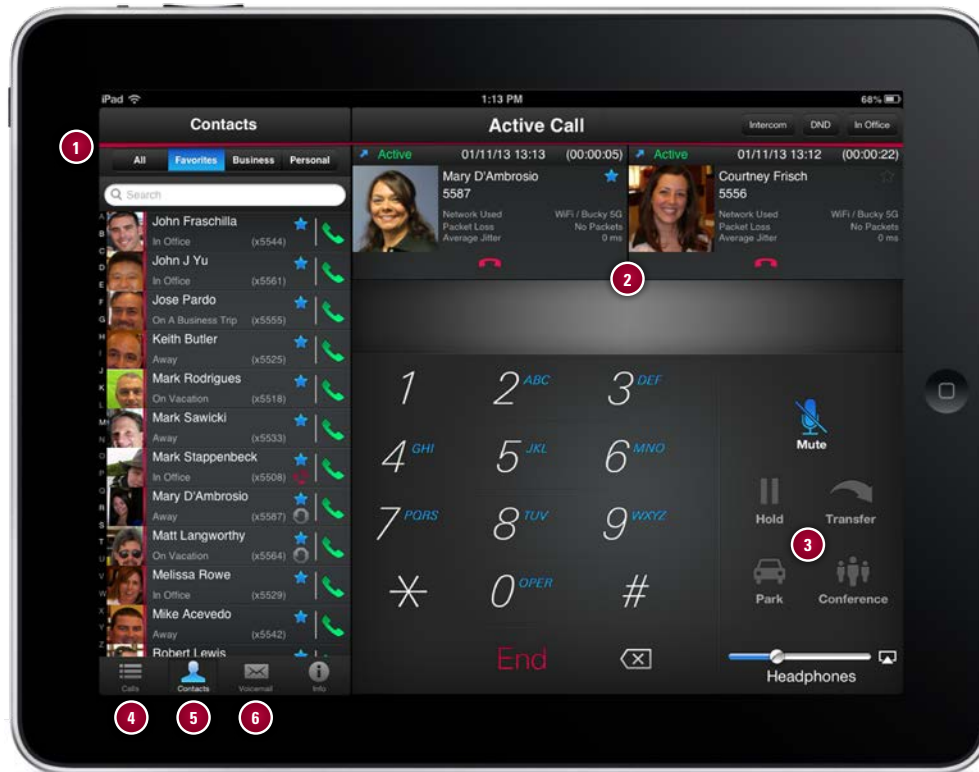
iPad 1:13 PM 68%

Contacts

All Favorites Business Personal

Search

A B C D E F G H I J K L M N O P Q R S T U V W X Y Z #

John Fraschilla
In Office (x5544)

John J Yu
In Office (x5561)

Jose Pardo
On A Business Trip (x5555)

Keith Butler
Away (x5525)

Mark Rodrigues
On Vacation (x5518)

Mark Sawicki
Away (x5533)

Mark Stappenbeck
In Office (x5508)

Mary D'Ambrosio
Away (x5587)

Matt Langworthy
On Vacation (x5564)

Melissa Rowe
In Office (x5529)

Mike Acevedo
Away (x5542)

Robert Lewis

Calls Contacts Voicemail Info

Active Call

Intercom DND In Office

Active 01/11/13 13:13 (00:00:05)

Mary D'Ambrosio
5587

Network Used WiFi / Bucky 5G
Packet Loss No Packets
Average Jitter 0 ms

Active 01/11/13 13:12 (00:00:22)

Courtney Frisch
5556

Network Used WiFi / Bucky 5G
Packet Loss No Packets
Average Jitter 0 ms

1 2 ABC 3 DEF
4 GHI 5 JKL 6 MNO
7 PQRS 8 TUV 9 WXYZ
* 0 OPER #

End

Mute

Hold Transfer

Park Conference

Headphones

1 2 3 4 5 6